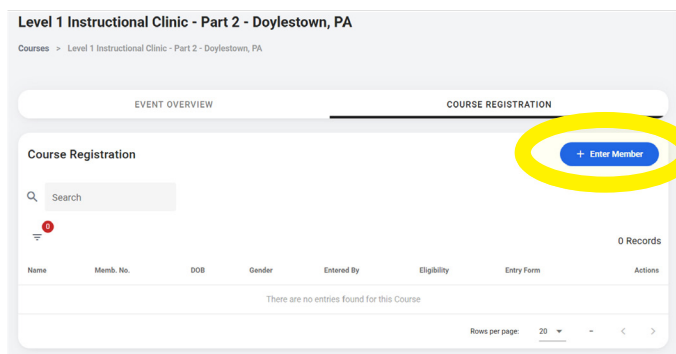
Level 1 Instructional Clinic - Part 2 - Doylestown, PA

Courses > Level 1 Instructional Clinic - Part 2 - Doylestown, PA

EVENT OVERVIEW

COURSE REGISTRATION

Course Registration

+ Enter Member

Search

0

0 Records

| Name | Memb. No. | DOB | Gender | Entered By | Eligibility | Entry Form | Actions |
|---|---|---|---|---|---|---|---|
| There are no entries found for this Course | | | | | | | |

Rows per page: 20 -